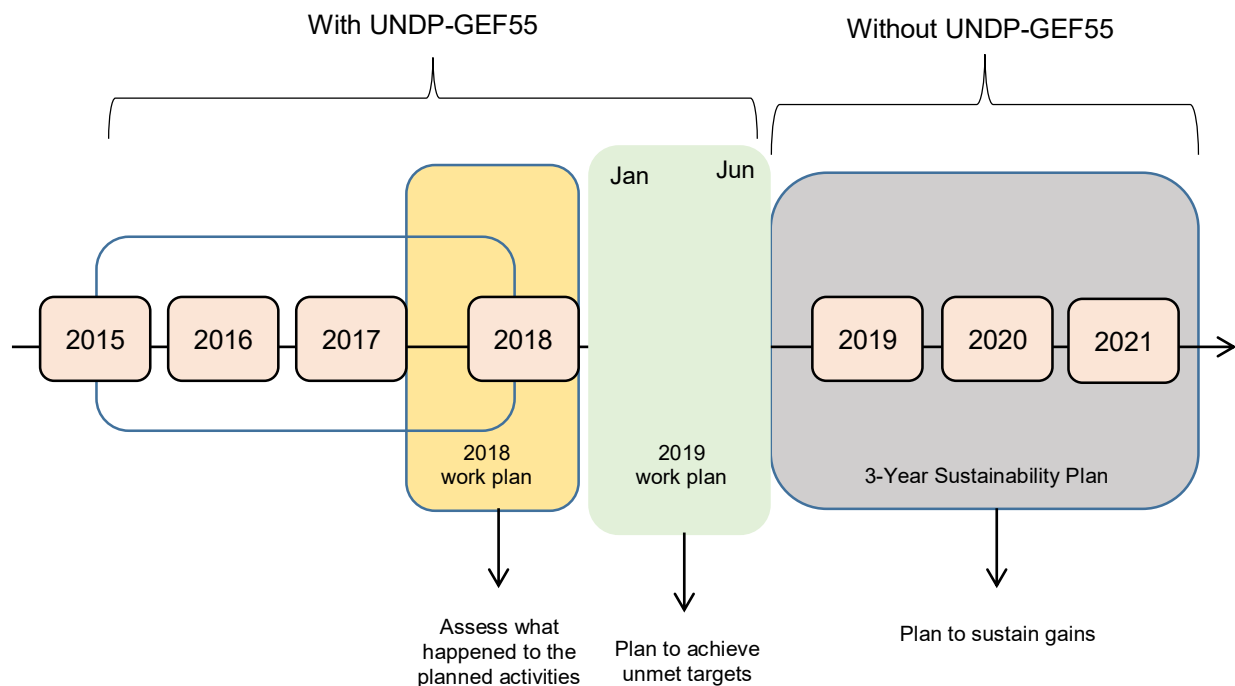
With UNDP-GEF55

Without UNDP-GEF55

Jan

Jun

2015

2016

2017

2018

2019

2020

2021

2018 work plan

2019 work plan

3-Year Sustainability Plan

Assess what happened to the planned activities

Plan to achieve unmet targets

Plan to sustain gains